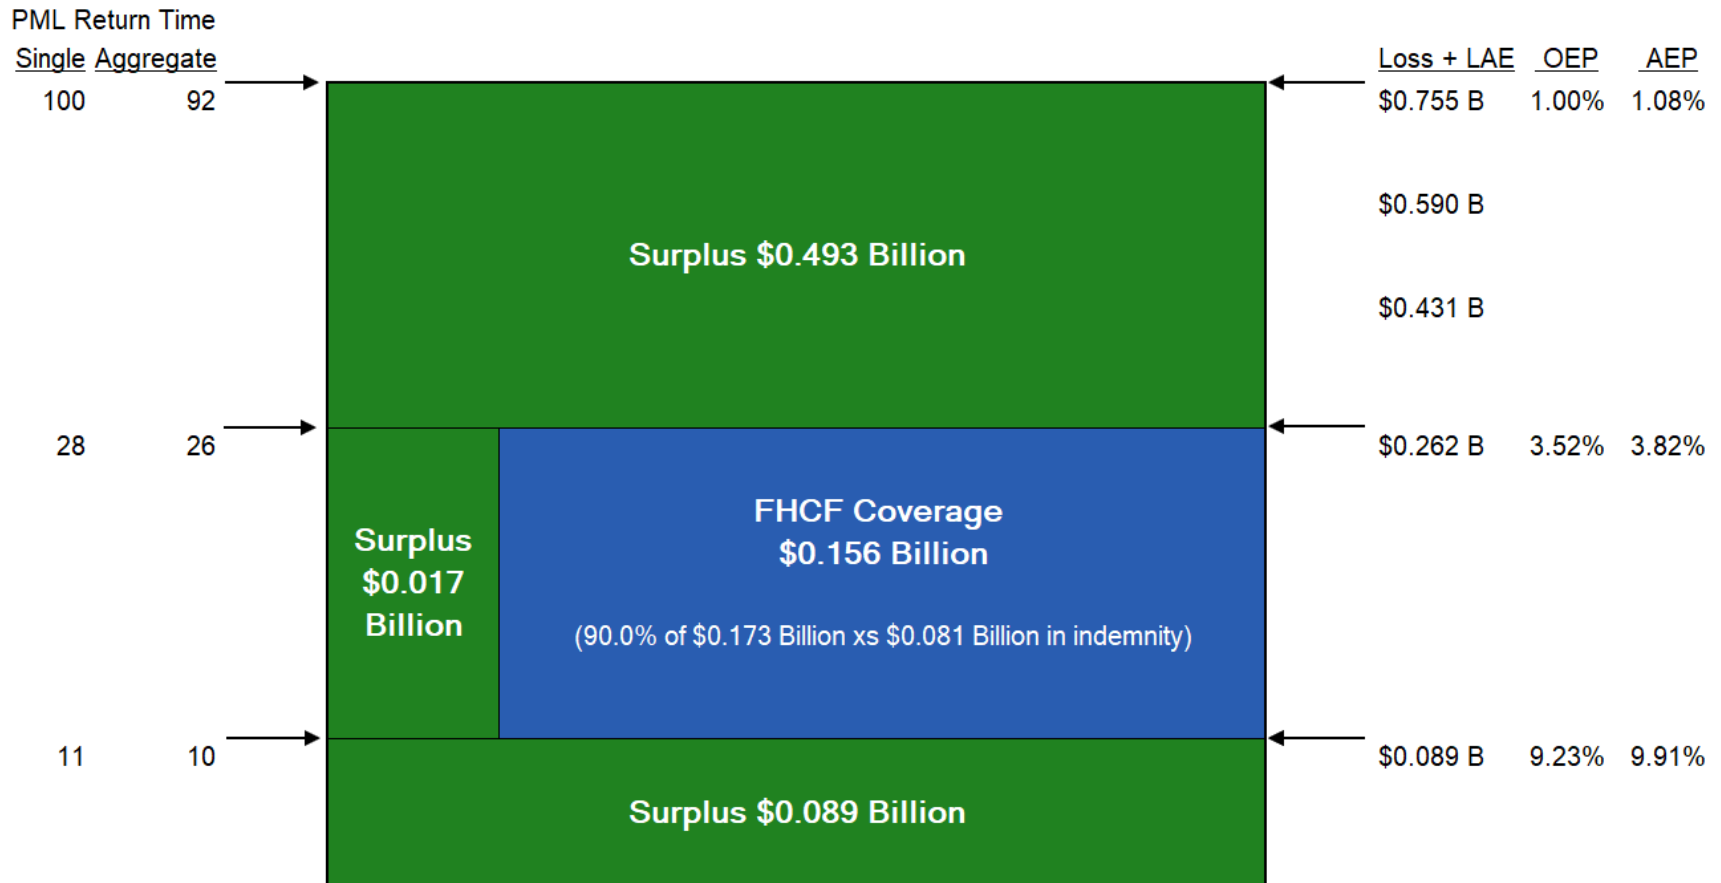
PML Return Time
Single Aggregate

100 92

Surplus $0.493 Billion

28 26

Surplus $0.017 Billion

FHCF Coverage
$0.156 Billion

(90.0% of $0.173 Billion xs $0.081 Billion in indemnity)

11 10

Surplus $0.089 Billion

Loss + LAE OEP AEP
$0.755 B 1.00% 1.08%
$0.590 B
$0.431 B
$0.262 B 3.52% 3.82%
$0.089 B 9.23% 9.91%